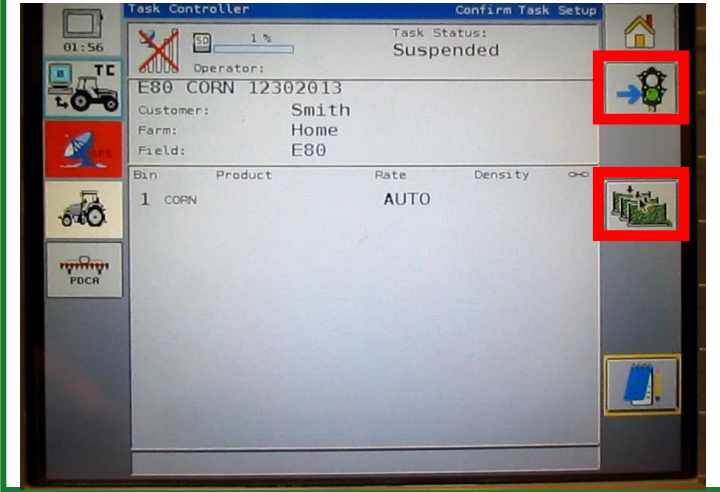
01:56

TC

GPS

PDCA

Task Controller

Confirm Task Setup

SD

1 %

Operator:

Task Status:
Suspended

E80 CORN 12302013

Customer: Smith

Farm: Home

Field: E80

| Bin | Product | Rate | Density |
|---|---|---|---|
| 1 | CORN | AUTO | |